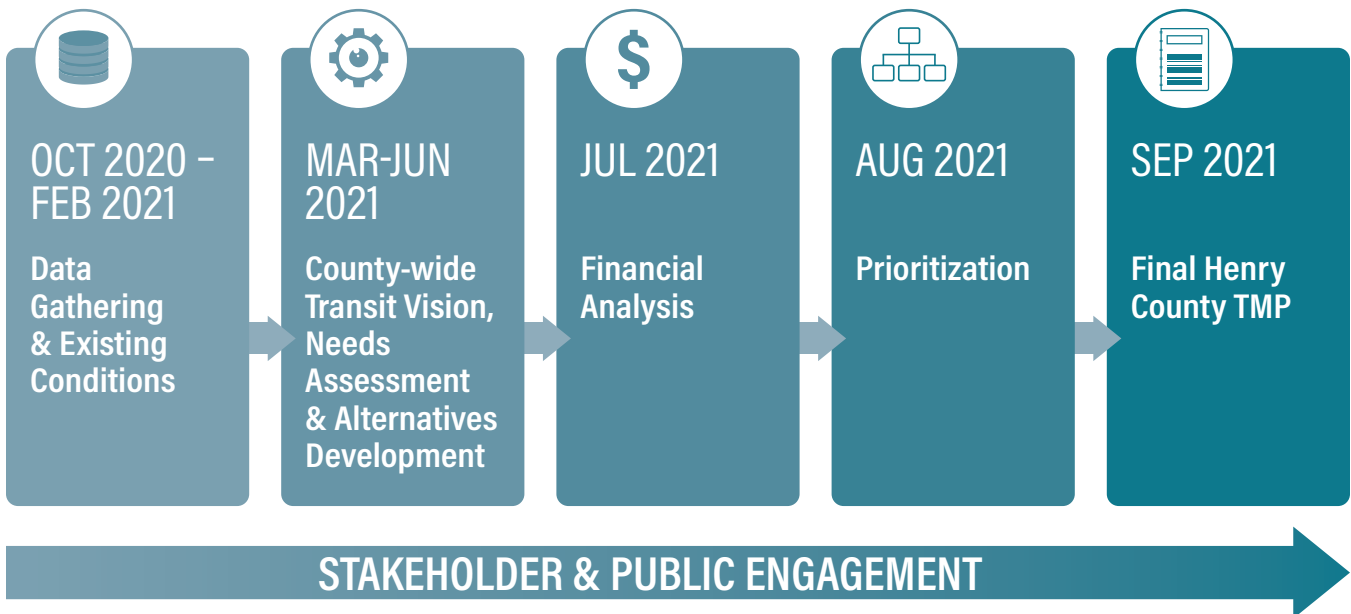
OCT 2020 – FEB 2021

Data Gathering & Existing Conditions

MAR-JUN 2021

County-wide Transit Vision, Needs Assessment & Alternatives Development

$

JUL 2021

Financial Analysis

AUG 2021

Prioritization

SEP 2021

Final Henry County TMP

STAKEHOLDER & PUBLIC ENGAGEMENT